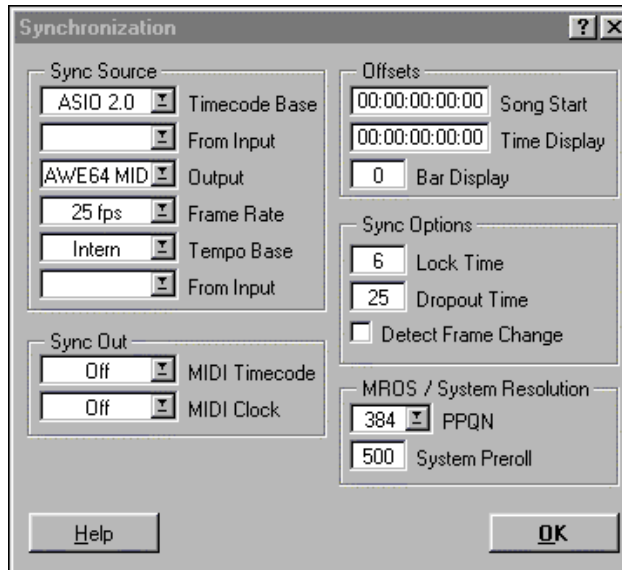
Synchronization ? X

Sync Source
ASIO 2.0 Timecode Base
From Input
AWE64 MID Output
25 fps Frame Rate
Intern Tempo Base
From Input

Sync Out
Off MIDI Timecode
Off MIDI Clock

Offsets
00:00:00:00:00 Song Start
00:00:00:00:00 Time Display
0 Bar Display

Sync Options
6 Lock Time
25 Dropout Time
Detect Frame Change

MROS / System Resolution
384 PPQN
500 System Preroll

Help

OK